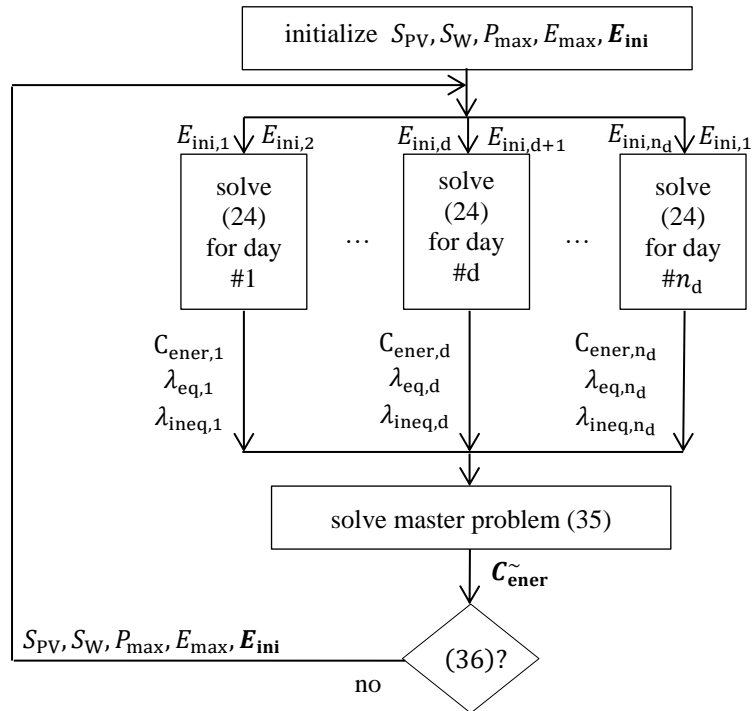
initialize $S_{\text{PV}}, S_{\text{W}}, P_{\max}, E_{\max}, \boldsymbol{E}_{\mathbf{ini}}$

$E_{\text{ini},1}$ $E_{\text{ini},2}$

solve (24) for day #1

$\cdots$

$E_{\text{ini,d}}$ $E_{\text{ini,d+1}}$

solve (24) for day #d

$\cdots$

$E_{\text{ini,n}_\text{d}}$ $E_{\text{ini},1}$

solve (24) for day #$n_{\text{d}}$

$\text{C}_{\text{ener},1}$ $\lambda_{\text{eq},1}$ $\lambda_{\text{ineq},1}$

$\text{C}_{\text{ener,d}}$ $\lambda_{\text{eq,d}}$ $\lambda_{\text{ineq,d}}$

$\text{C}_{\text{ener,n}_\text{d}}$ $\lambda_{\text{eq,n}_\text{d}}$ $\lambda_{\text{ineq,n}_\text{d}}$

solve master problem (35)

$\boldsymbol{C}_{\mathbf{ener}}^{\sim}$

(36)?

$S_{\text{PV}}, S_{\text{W}}, P_{\max}, E_{\max}, \boldsymbol{E}_{\mathbf{ini}}$

no